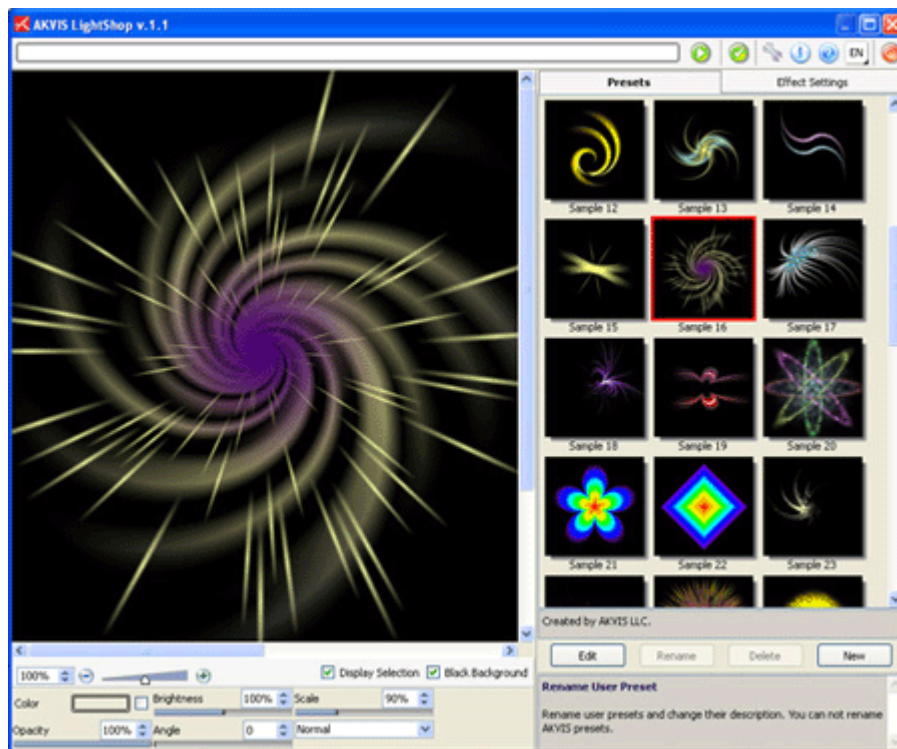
AKVIS LightShop v.1.1

EN

Presets

Effect Settings

Sample 12

Sample 13

Sample 14

Sample 15

Sample 16

Sample 17

Sample 18

Sample 19

Sample 20

Sample 21

Sample 22

Sample 23

Created by AKVIS LLC.

Edit

Rename

Delete

New

Rename User Preset

Rename user presets and change their description. You can not rename AKVIS presets.

100%

Display Selection

Black Background

Color

Brightness

100%

Scale

90%

Opacity

100%

Angle

0

Normal